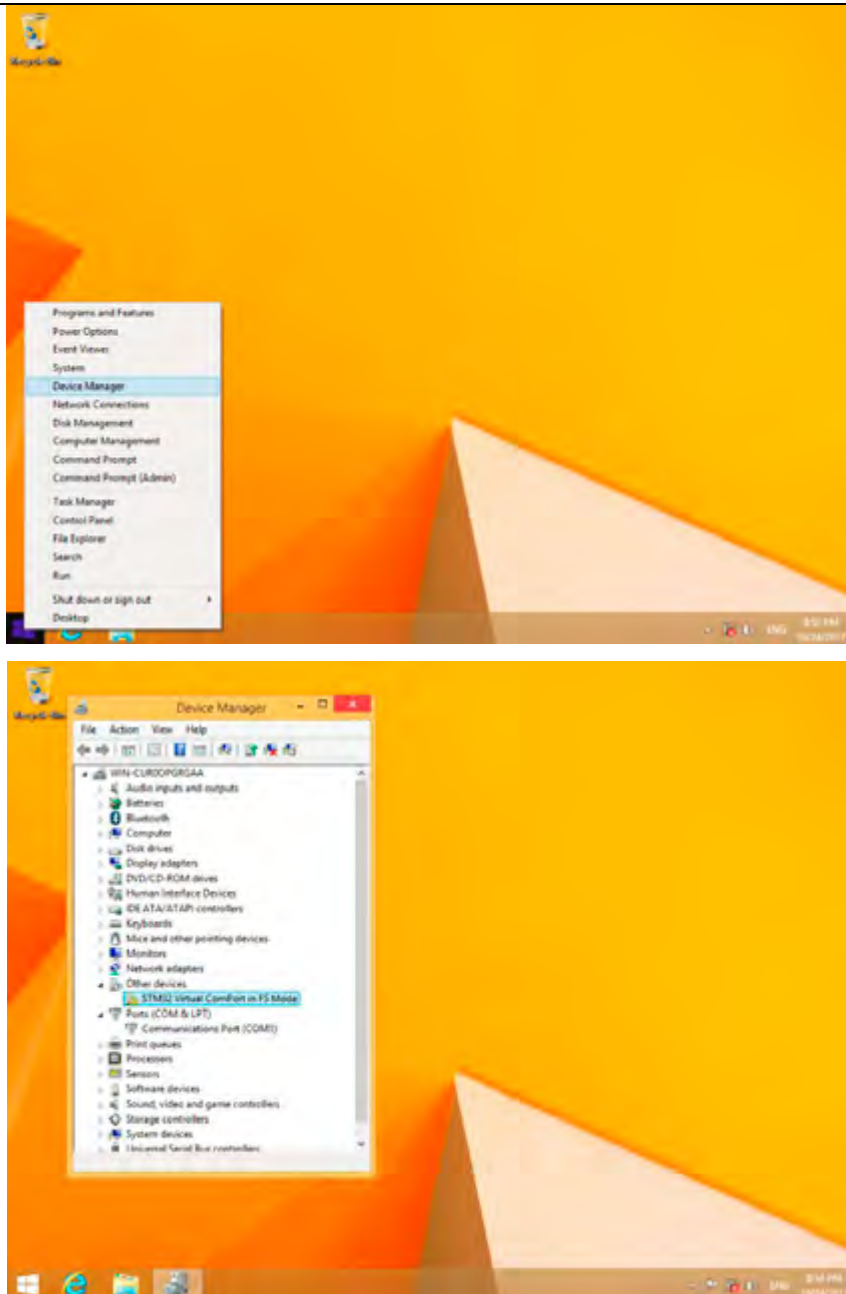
Recycle Bin

Programs and Features
Power Options
Event Viewer
System
Device Manager
Network Connections
Disk Management
Computer Management
Command Prompt
Command Prompt (Admin)
Task Manager
Control Panel
File Explorer
Search
Run
Shut down or sign out
Desktop

ENG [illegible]

Recycle Bin

Device Manager
File Action View Help
WIN-CURDOPGRGAA
Audio inputs and outputs
Batteries
Bluetooth
Computer
Disk drives
Display adapters
DVD/CD-ROM drives
Human Interface Devices
IDE ATA/ATAPI controllers
Keyboards
Mice and other pointing devices
Monitors
Network adapters
Other devices
STM32 Virtual ComPort in FS Mode
Ports (COM & LPT)
Communications Port (COM1)
Print queues
Processors
Sensors
Software devices
Sound, video and game controllers
Storage controllers
System devices
Universal Serial Bus controllers

ENG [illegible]